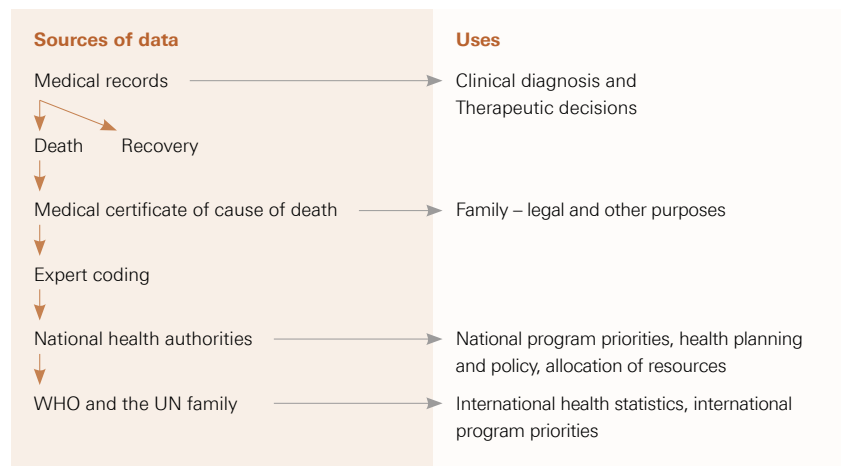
Sources of data

Medical records

Death

Recovery

Medical certificate of cause of death

Expert coding

National health authorities

WHO and the UN family

Uses

Clinical diagnosis and Therapeutic decisions

Family – legal and other purposes

National program priorities, health planning and policy, allocation of resources

International health statistics, international program priorities